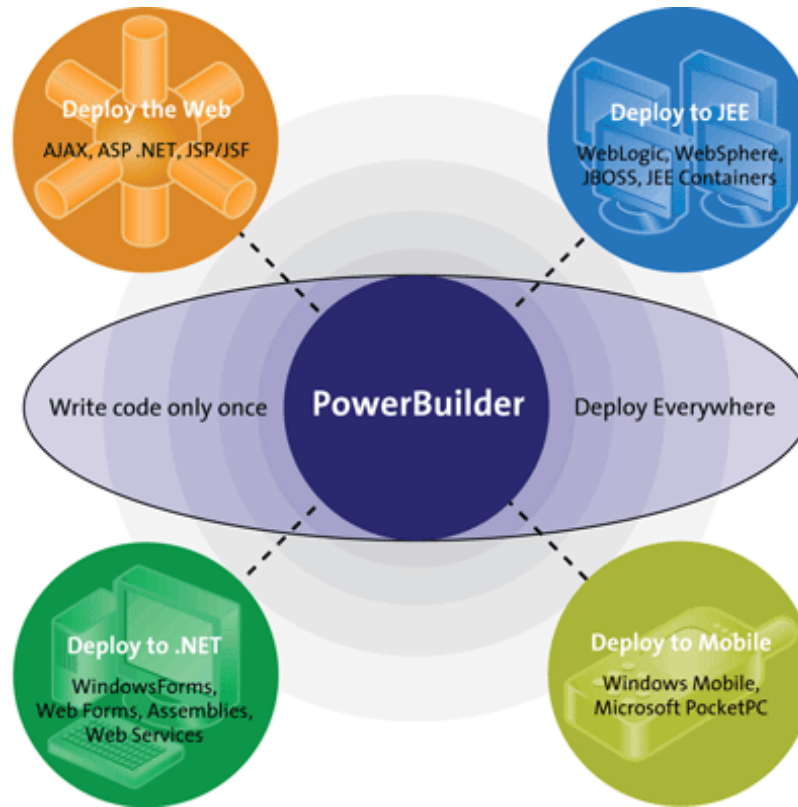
Deploy the Web
AJAX, ASP .NET, JSP/JSF

Deploy to JEE
WebLogic, WebSphere, JBOSS, JEE Containers

Write code only once

PowerBuilder

Deploy Everywhere

Deploy to .NET
WindowsForms, Web Forms, Assemblies, Web Services

Deploy to Mobile
Windows Mobile, Microsoft PocketPC